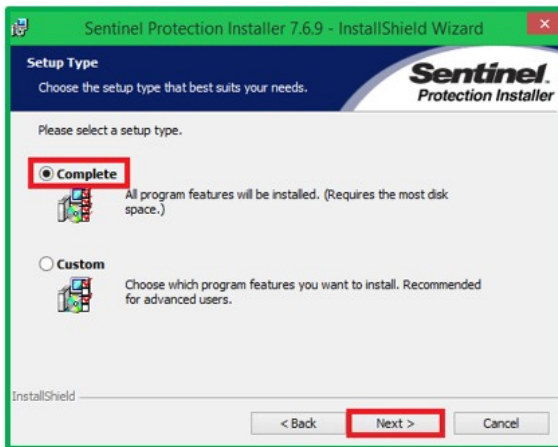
Sentinel Protection Installer 7.6.9 - InstallShield Wizard

Setup Type

Choose the setup type that best suits your needs.

Sentinel. Protection Installer

Please select a setup type.

Complete

All program features will be installed. (Requires the most disk space.)

Custom

Choose which program features you want to install. Recommended for advanced users.

InstallShield

< Back

Next >

Cancel